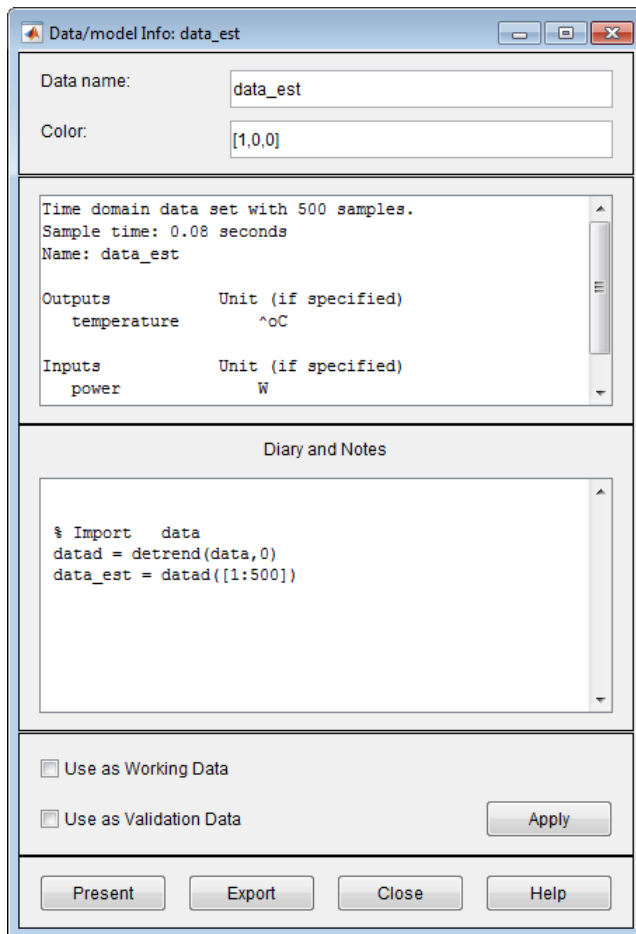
Data/model Info: data_est

Data name: data_est

Color: [1,0,0]

Time domain data set with 500 samples.
Sample time: 0.08 seconds
Name: data_est

Outputs Unit (if specified)
temperature ^oC

Inputs Unit (if specified)
power W

Diary and Notes

% Import data
datad = detrend(data,0)
data_est = datad([1:500])

Use as Working Data

Use as Validation Data

Apply

Present Export Close Help